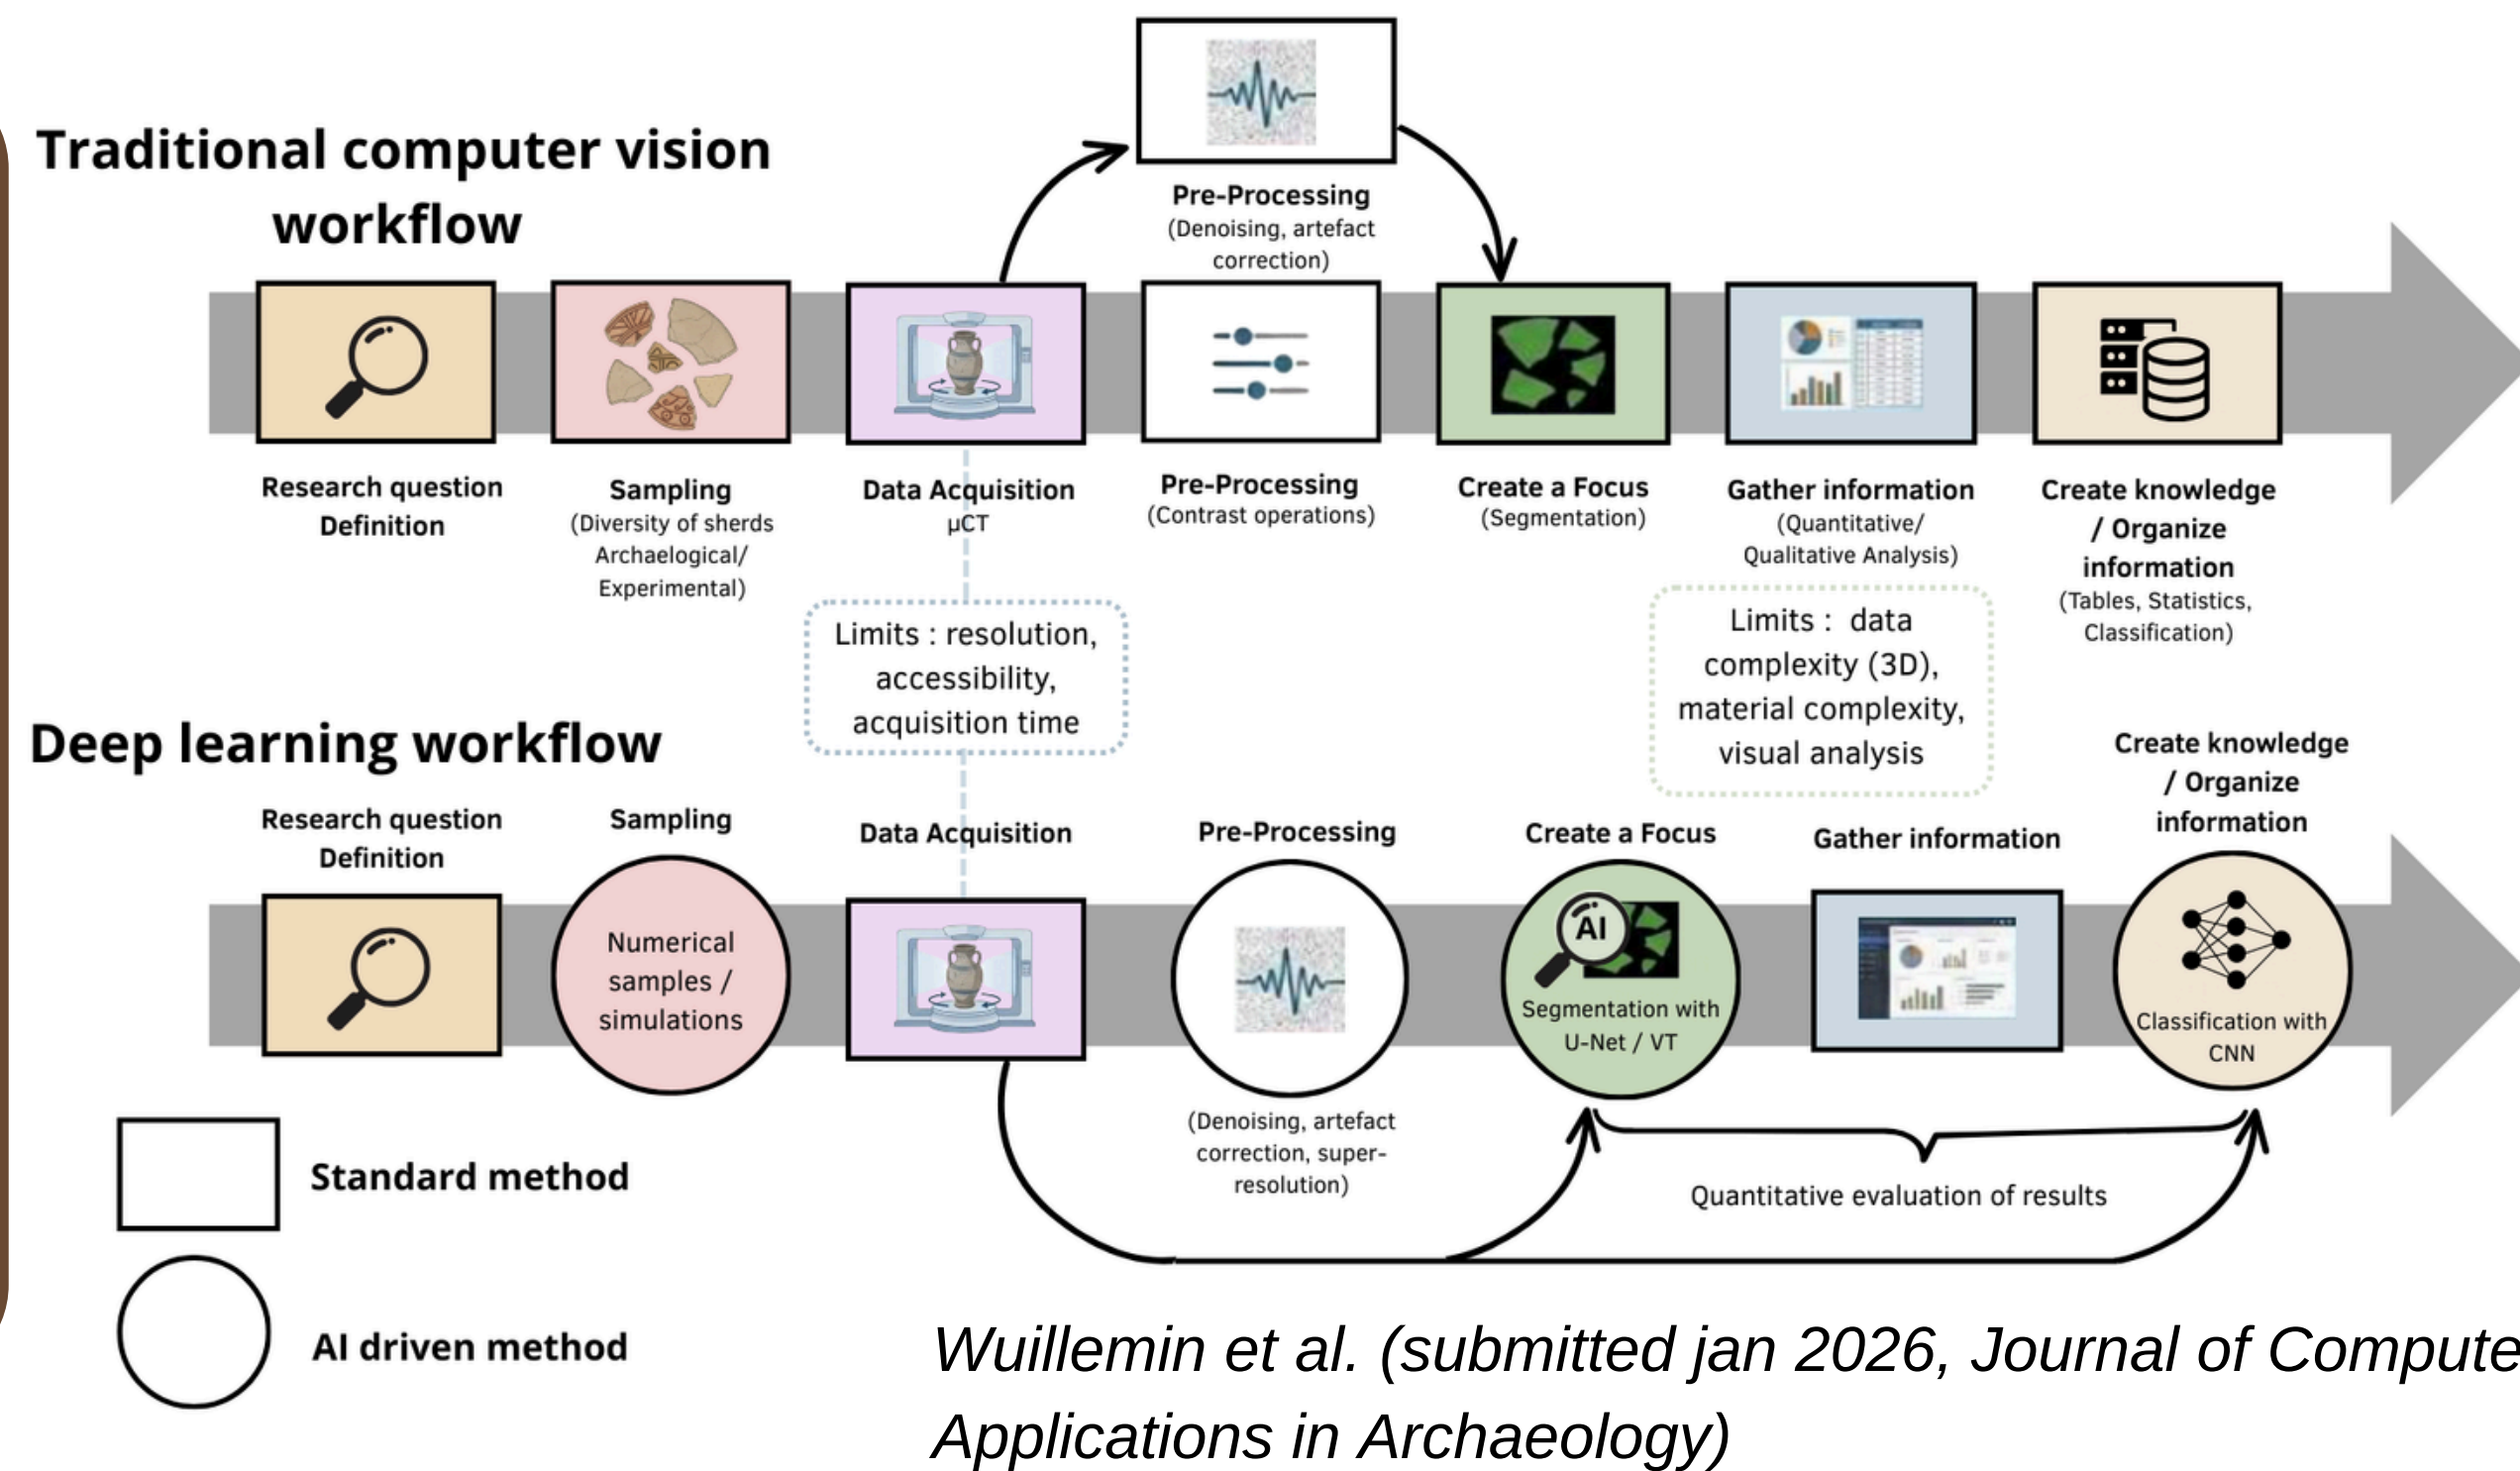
Traditional computer vision workflow

Pre-Processing
(Denoising, artefact correction)

Research question Definition

Sampling
(Diversity of sherds Archaeological/ Experimental)

Data Acquisition
µCT

Pre-Processing
(Contrast operations)

Create a Focus
(Segmentation)

Gather information
(Quantitative/ Qualitative Analysis)

Create knowledge / Organize information
(Tables, Statistics, Classification)

Limits : resolution, accessibility, acquisition time

Limits : data complexity (3D), material complexity, visual analysis

Deep learning workflow

Research question Definition

Sampling

Numerical samples / simulations

Data Acquisition

Pre-Processing

(Denoising, artefact correction, super-resolution)

Create a Focus

AI

Segmentation with U-Net / VT

Gather information

Create knowledge / Organize information

Classification with CNN

Quantitative evaluation of results

Standard method

AI driven method

Wuillemin et al. (submitted jan 2026, Journal of Compute
Applications in Archaeology)